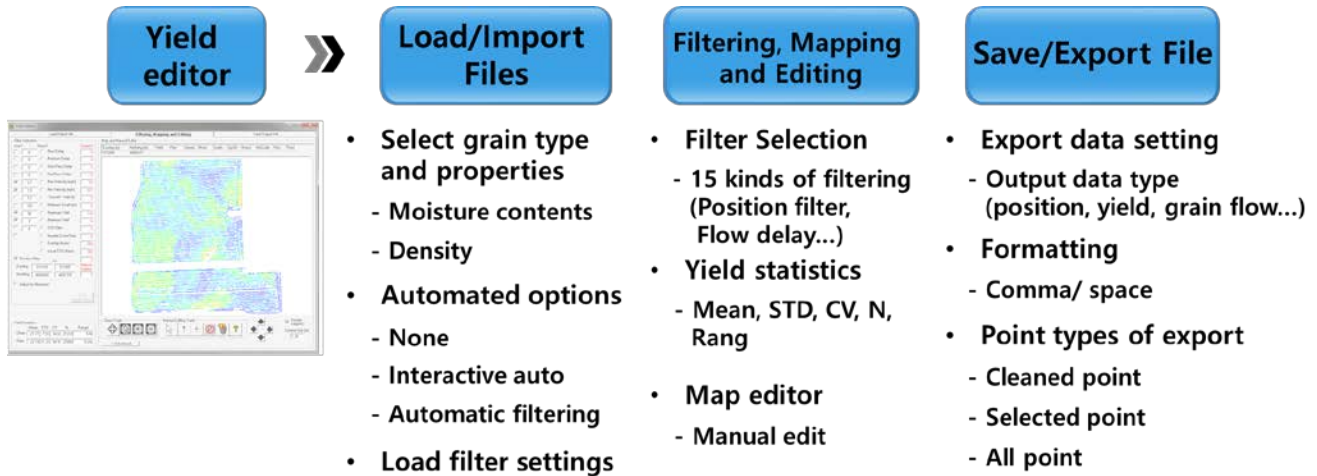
Yield editor

Load/Import Files

Filtering, Mapping and Editing

Save/Export File

- Select grain type and properties
  - Moisture contents
  - Density
- Automated options
  - None
  - Interactive auto
  - Automatic filtering
- Load filter settings

- Filter Selection
  - 15 kinds of filtering (Position filter, Flow delay...)
- Yield statistics
  - Mean, STD, CV, N, Rang
- Map editor
  - Manual edit

- Export data setting
  - Output data type (position, yield, grain flow...)
- Formatting
  - Comma/ space
- Point types of export
  - Cleaned point
  - Selected point
  - All point